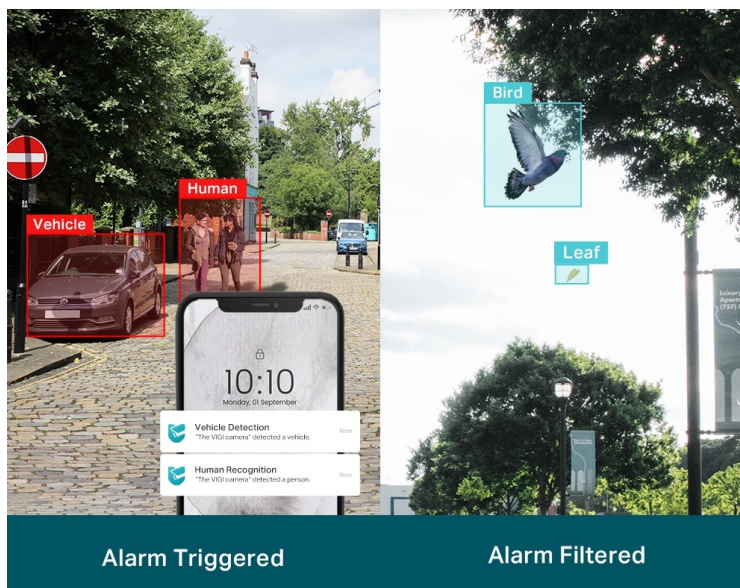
Vehicle

Human

10:10
Monday, 01 September

Vehicle Detection
"The VIGI camera" detected a vehicle.
Now

Human Recognition
"The VIGI camera" detected a person.
Now

Bird

Leaf

Alarm Triggered

Alarm Filtered